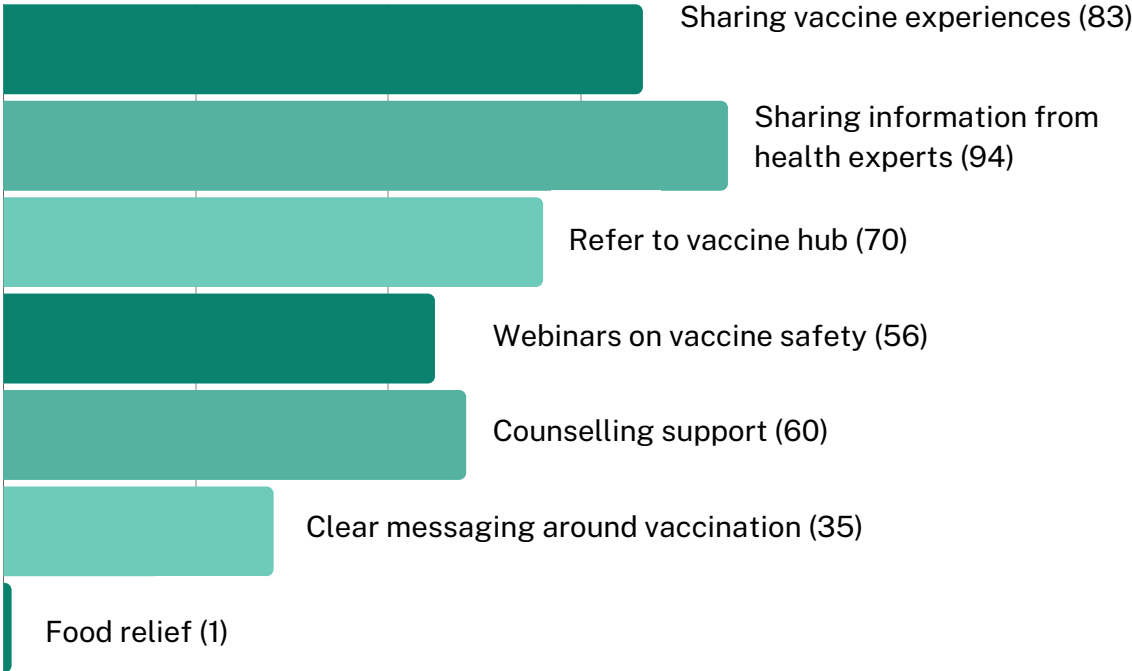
Sharing vaccine experiences (83)

Sharing information from health experts (94)

Refer to vaccine hub (70)

Webinars on vaccine safety (56)

Counselling support (60)

Clear messaging around vaccination (35)

Food relief (1)